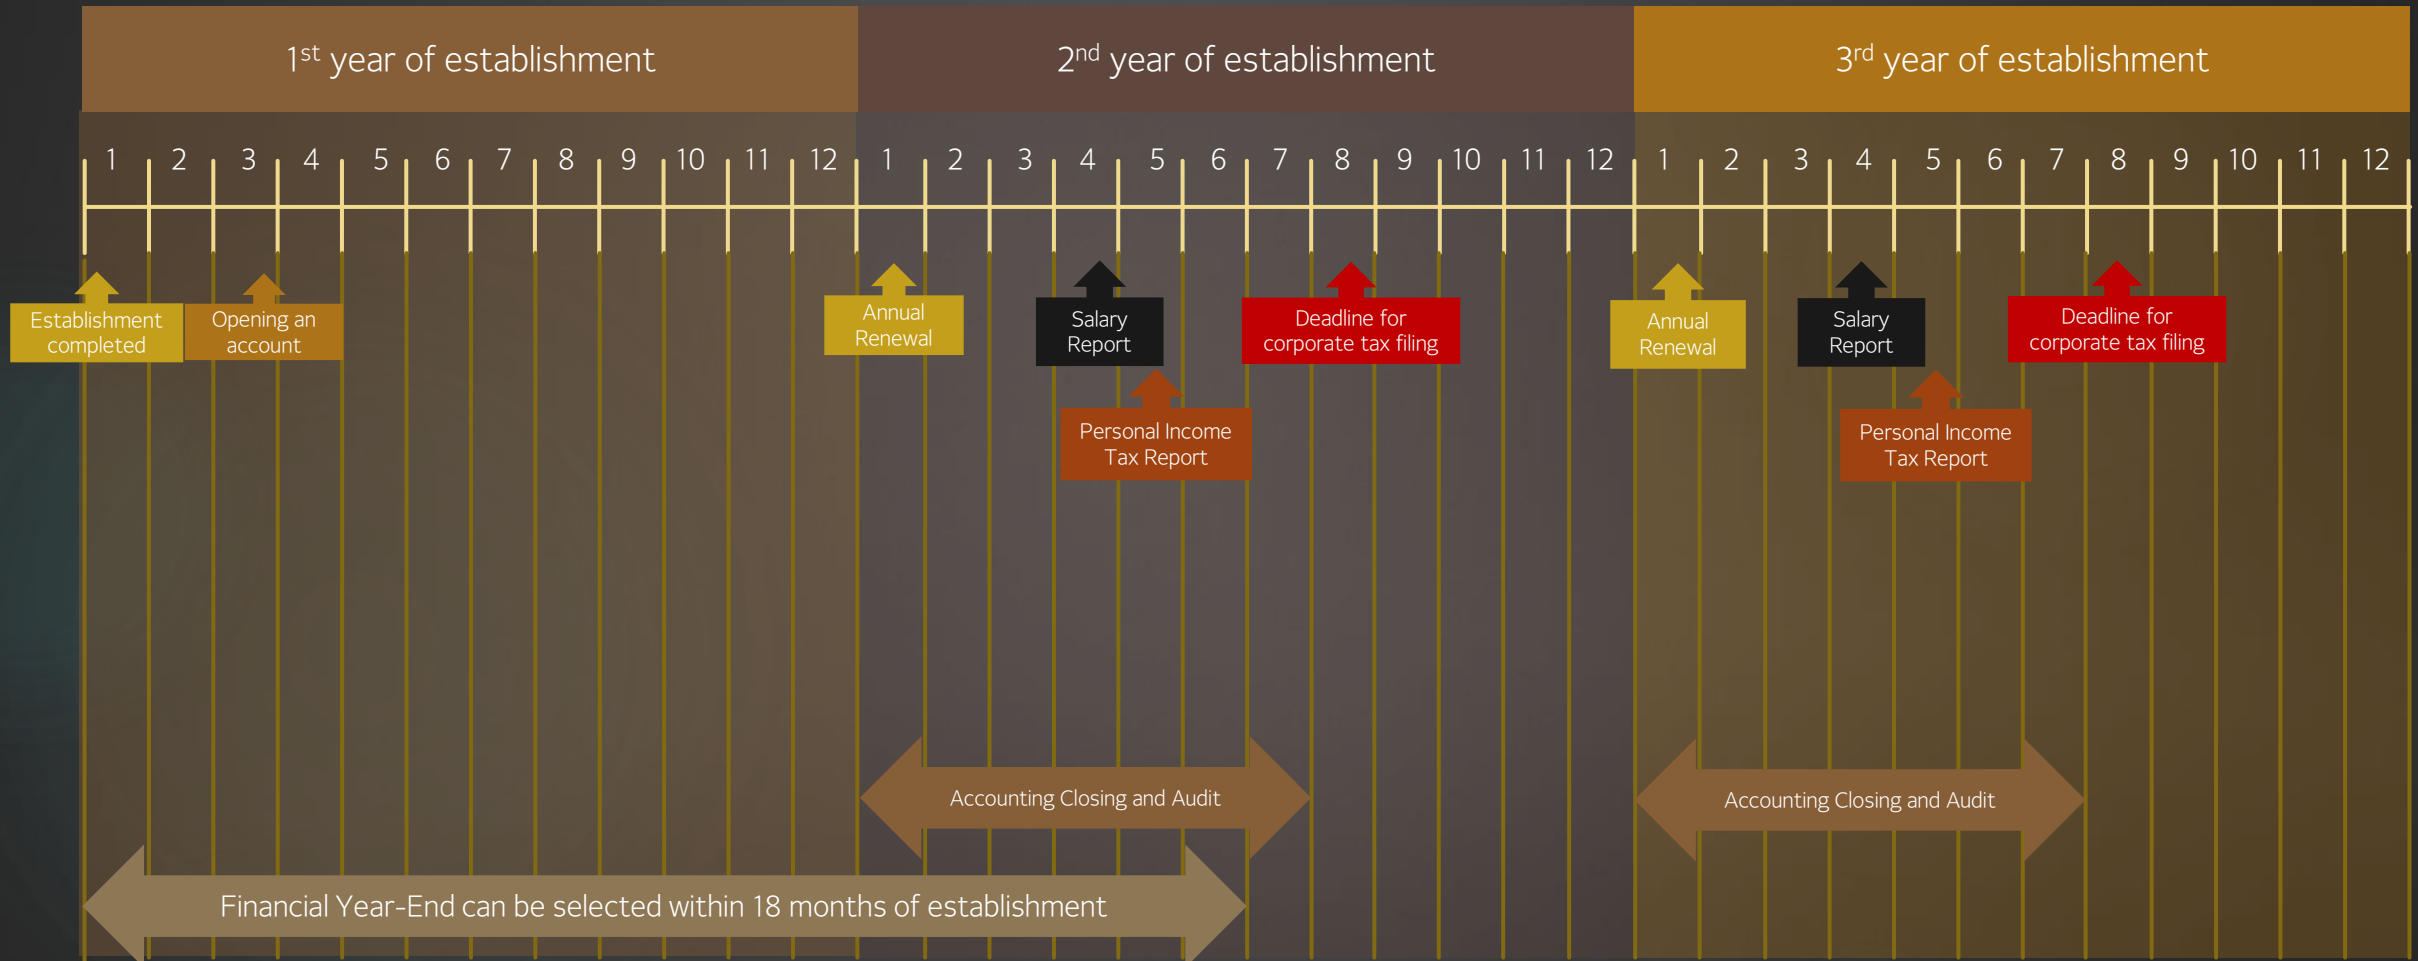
1st year of establishment

2nd year of establishment

3rd year of establishment

1 2 3 4 5 6 7 8 9 10 11 12 1 2 3 4 5 6 7 8 9 10 11 12 1 2 3 4 5 6 7 8 9 10 11 12

Establishment completed

Opening an account

Annual Renewal

Salary Report

Personal Income Tax Report

Deadline for corporate tax filing

Annual Renewal

Salary Report

Personal Income Tax Report

Deadline for corporate tax filing

Accounting Closing and Audit

Accounting Closing and Audit

Financial Year-End can be selected within 18 months of establishment